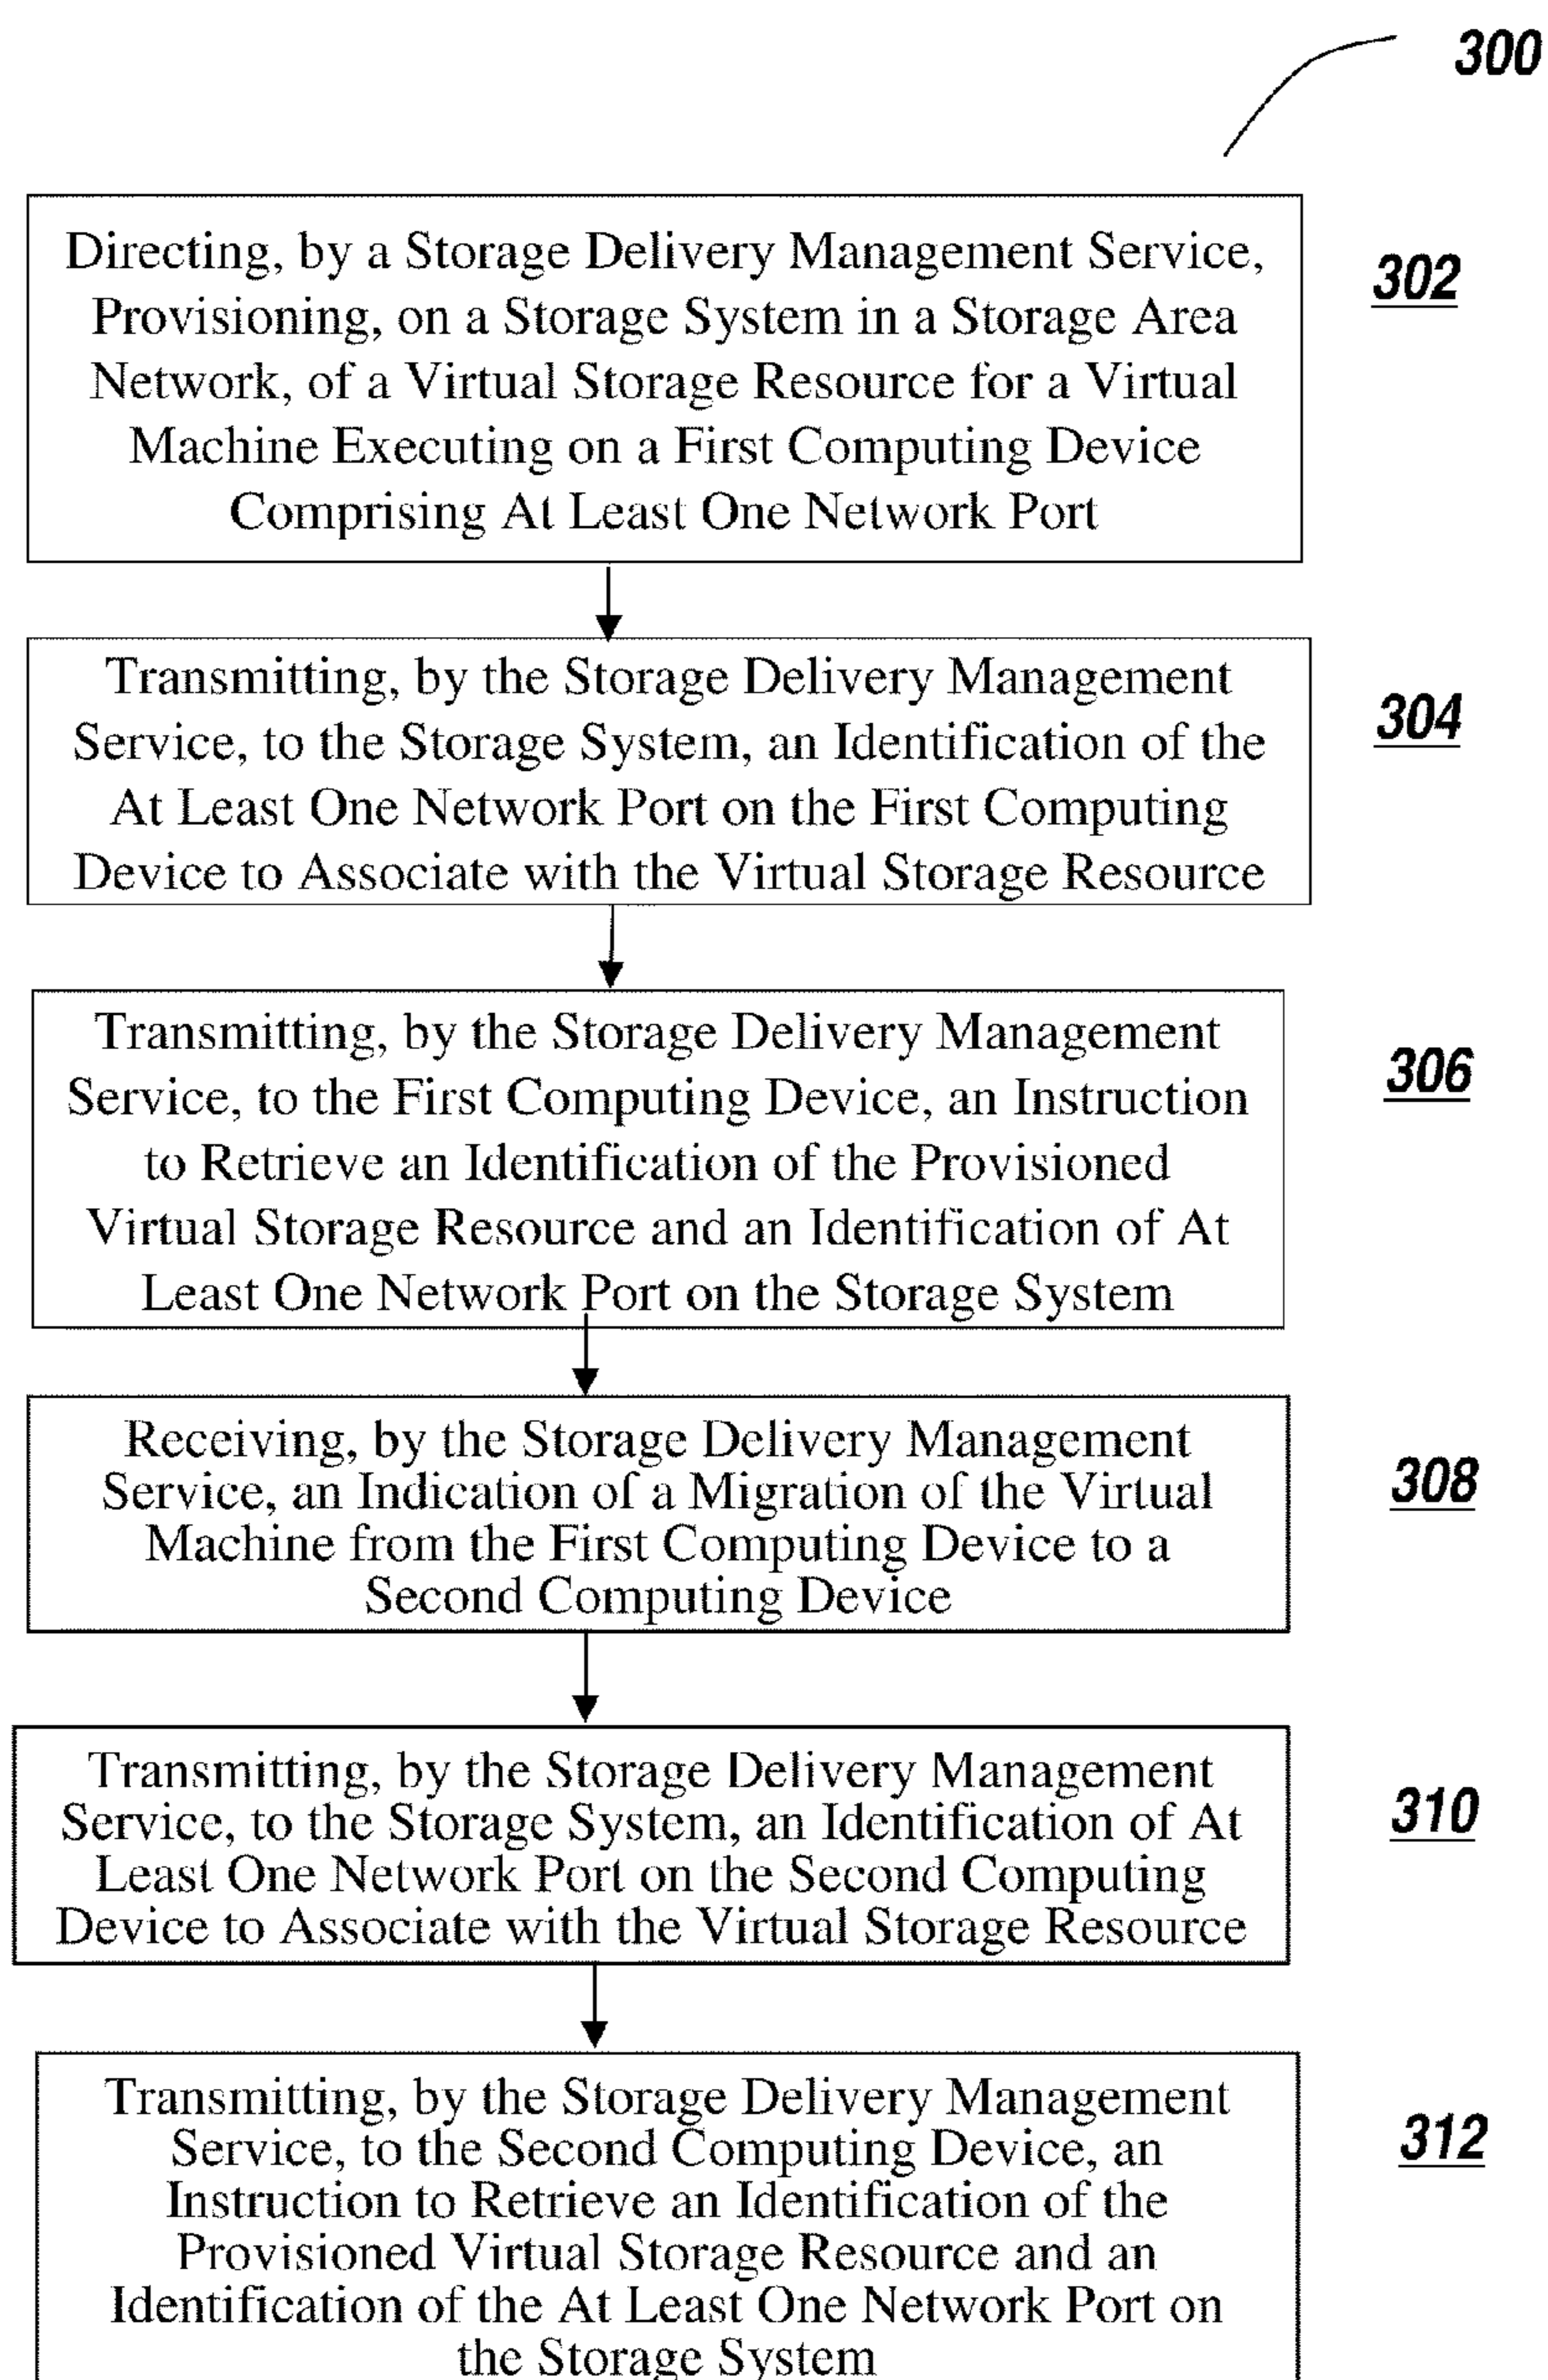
300

Directing, by a Storage Delivery Management Service, Provisioning, on a Storage System in a Storage Area Network, of a Virtual Storage Resource for a Virtual Machine Executing on a First Computing Device Comprising At Least One Network Port

302

Transmitting, by the Storage Delivery Management Service, to the Storage System, an Identification of the At Least One Network Port on the First Computing Device to Associate with the Virtual Storage Resource

304

Transmitting, by the Storage Delivery Management Service, to the First Computing Device, an Instruction to Retrieve an Identification of the Provisioned Virtual Storage Resource and an Identification of At Least One Network Port on the Storage System

306

Receiving, by the Storage Delivery Management Service, an Indication of a Migration of the Virtual Machine from the First Computing Device to a Second Computing Device

308

Transmitting, by the Storage Delivery Management Service, to the Storage System, an Identification of At Least One Network Port on the Second Computing Device to Associate with the Virtual Storage Resource

310

Transmitting, by the Storage Delivery Management Service, to the Second Computing Device, an Instruction to Retrieve an Identification of the Provisioned Virtual Storage Resource and an Identification of the At Least One Network Port on the Storage System

312